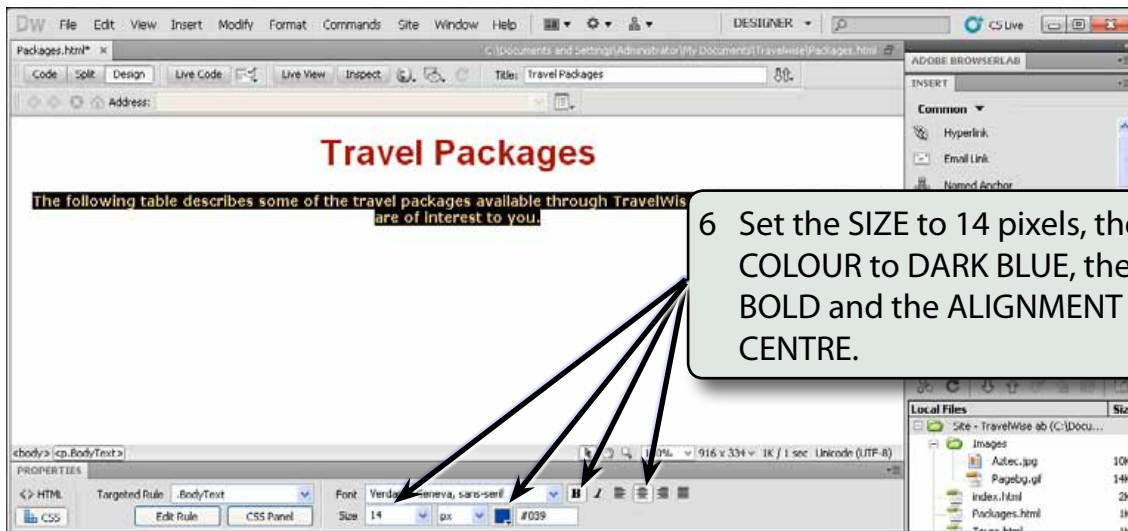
DW File Edit View Insert Modify Format Commands Site Window Help DESIGNER CS Live

Packages.html* ×
C:\Documents and Settings\Administrator\My Documents\TravelWise\Packages.html

Code Split Design Live Code Live View Inspect Title: Travel Packages

Address:

Travel Packages

The following table describes some of the travel packages available through TravelWis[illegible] are of interest to you.

6 Set the SIZE to 14 pixels, th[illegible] COLOUR to DARK BLUE, the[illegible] BOLD and the ALIGNMENT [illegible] CENTRE.

ADOBE BROWSERLAB
INSERT
Common
Hyperlink
Email Link
Named Anchor

Local Files Siz
Site - TravelWise ab (C:\Docu...
Images
Aztec.jpg 10K
Pagebg.gif 14K
index.html 2K
Packages.html 1K

<body> <p.BodyText> 100% 916 x 334 1K / 1 sec Unicode (UTF-8)
PROPERTIES
<> HTML Targeted Rule .BodyText Font Verda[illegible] Geneva, sans-serif B I
CSS Edit Rule CSS Panel Size 14 px #039